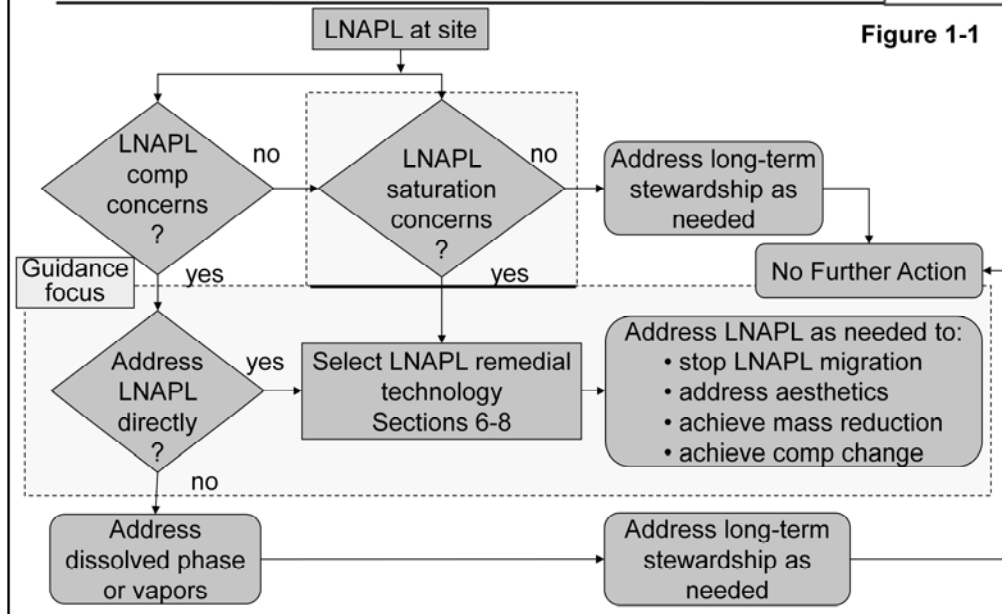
LNAPL at site

Figure 1-1

LNAPL comp concerns ?

no

LNAPL saturation concerns ?

no

Address long-term stewardship as needed

No Further Action

Guidance focus

yes

yes

Address LNAPL directly ?

yes

Select LNAPL remedial technology Sections 6-8

Address LNAPL as needed to:
• stop LNAPL migration
• address aesthetics
• achieve mass reduction
• achieve comp change

no

Address dissolved phase or vapors

Address long-term stewardship as needed